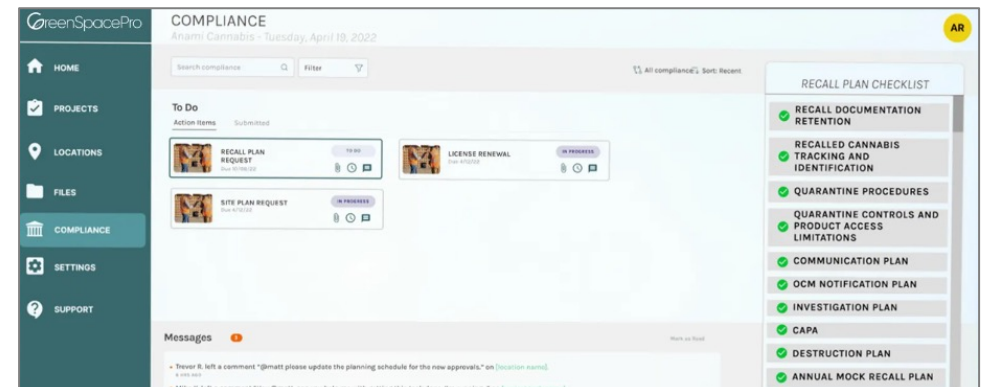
GreenSpacePro

HOME
PROJECTS
LOCATIONS
FILES
COMPLIANCE
SETTINGS
SUPPORT

COMPLIANCE
Anami Cannabis - Tuesday, April 19, 2022

AR

Search compliance
Filter
All compliance Sort: Recent

To Do
Action Items Submitted

RECALL PLAN REQUEST
Due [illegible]
TO DO

LICENSE RENEWAL
Due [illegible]
IN PROGRESS

SITE PLAN REQUEST
Due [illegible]
IN PROGRESS

Messages
Mark as Read
• Trevor R. left a comment "@matt please update the planning schedule for the new approvals." on [location name]
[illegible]

RECALL PLAN CHECKLIST
RECALL DOCUMENTATION RETENTION
RECALLED CANNABIS TRACKING AND IDENTIFICATION
QUARANTINE PROCEDURES
QUARANTINE CONTROLS AND PRODUCT ACCESS LIMITATIONS
COMMUNICATION PLAN
OCM NOTIFICATION PLAN
INVESTIGATION PLAN
CAPA
DESTRUCTION PLAN
ANNUAL MOCK RECALL PLAN